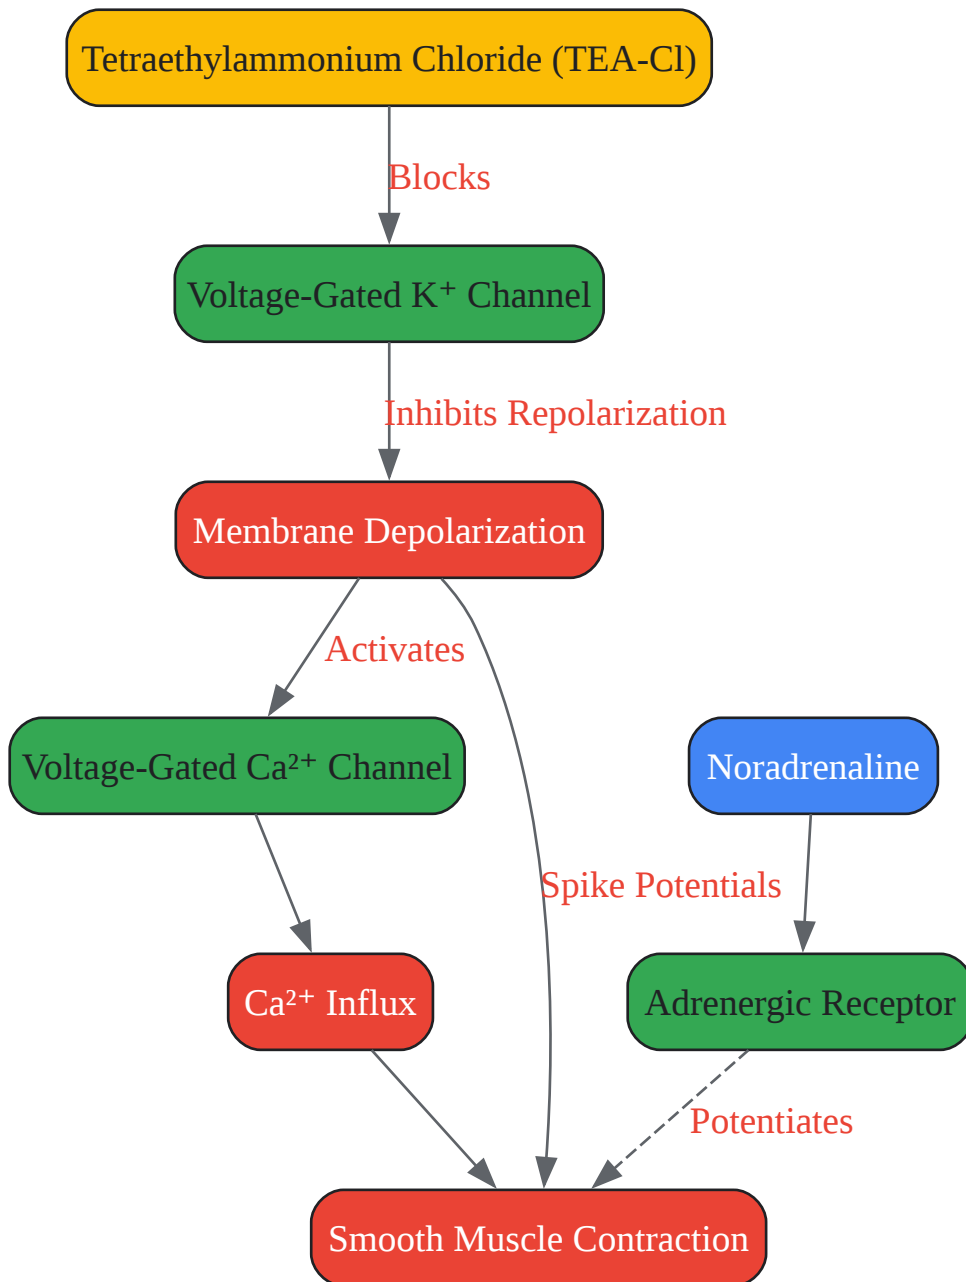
Tetraethylammonium Chloride (TEA-Cl)

Blocks

Voltage-Gated $K^+$ Channel

Inhibits Repolarization

Membrane Depolarization

Activates

Voltage-Gated $Ca^{2+}$ Channel

Noradrenaline

Spike Potentials

$Ca^{2+}$ Influx

Adrenergic Receptor

Potentiates

Smooth Muscle Contraction